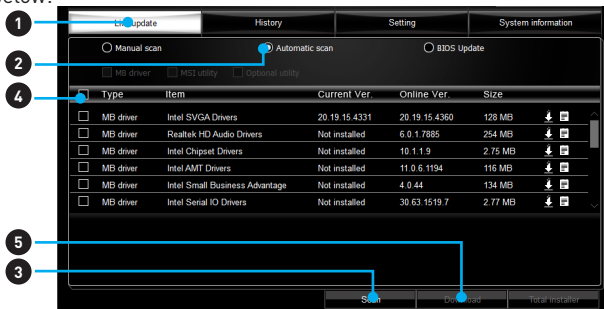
below.

1

Live update | History | Setting | System information

2

Manual scan
Automatic scan
BIOS Update

MB driver
MSI utility
Optional utility

4

| | Type | Item | Current Ver. | Online Ver. | Size |
|---|---|---|---|---|---|
| | MB driver | Intel SVGA Drivers | 20.19.15.4331 | 20.19.15.4360 | 128 MB |
| | MB driver | Realtek HD Audio Drivers | Not installed | 6.0.1.7885 | 254 MB |
| | MB driver | Intel Chipset Drivers | Not installed | 10.1.1.9 | 2.75 MB |
| | MB driver | Intel AMT Drivers | Not installed | 11.0.6.1194 | 116 MB |
| | MB driver | Intel Small Business Advantage | Not installed | 4.0.44 | 134 MB |
| | MB driver | Intel Serial IO Drivers | Not installed | 30.63.1519.7 | 2.77 MB |

5

3

Scan
Download
Total installer